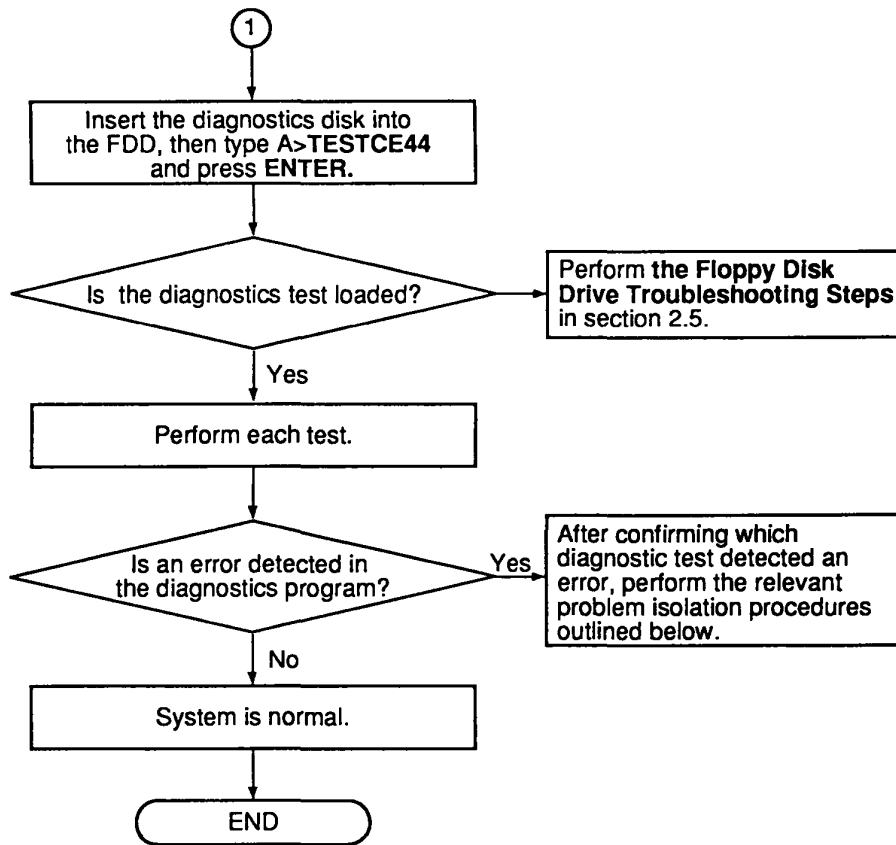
1

Insert the diagnostics disk into the FDD, then type A>TESTCE44 and press ENTER.

Is the diagnostics test loaded?

Perform the Floppy Disk Drive Troubleshooting Steps in section 2.5.

Yes

Perform each test.

Is an error detected in the diagnostics program?

Yes

After confirming which diagnostic test detected an error, perform the relevant problem isolation procedures outlined below.

No

System is normal.

END